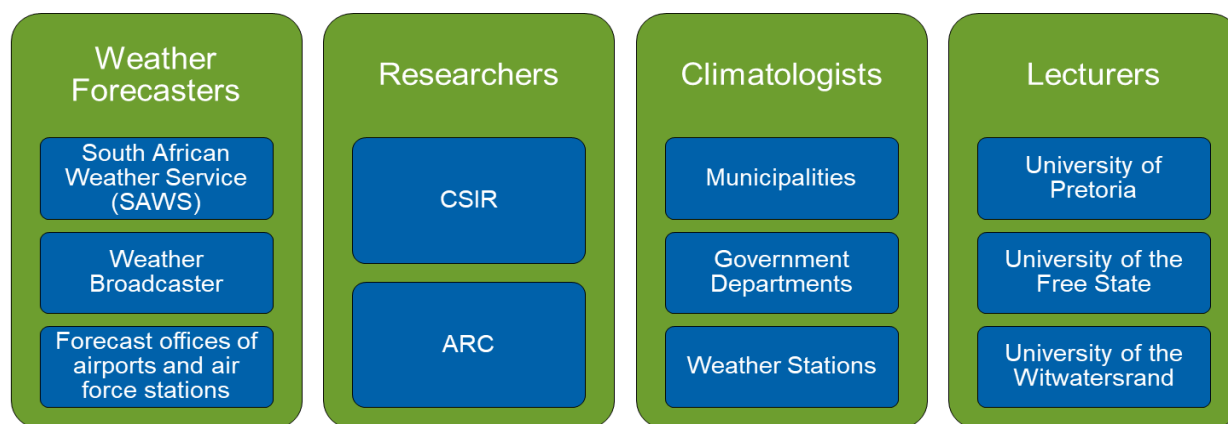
Weather Forecasters

South African Weather Service (SAWS)

Weather Broadcaster

Forecast offices of airports and air force stations

Researchers

CSIR

ARC

Climatologists

Municipalities

Government Departments

Weather Stations

Lecturers

University of Pretoria

University of the Free State

University of the Witwatersrand